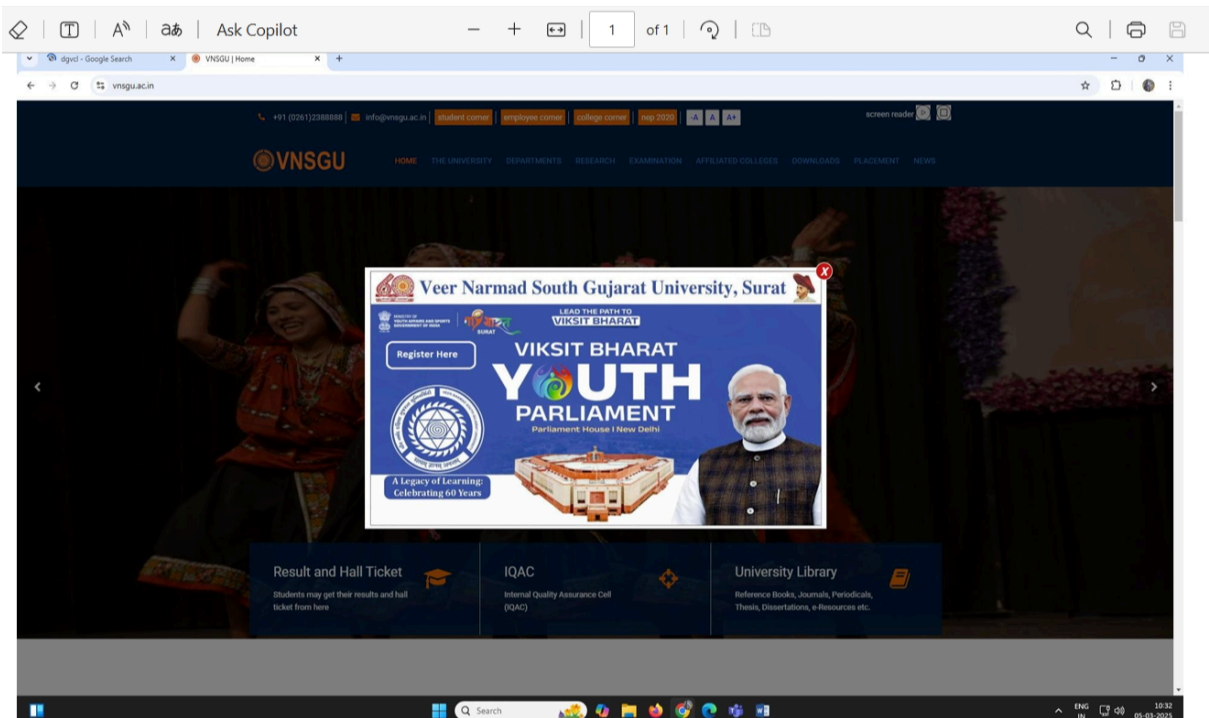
Ask Copilot — + 1 of 1

dgvcl - Google Search × VNSGU | Home × +

vnsgu.ac.in

+91 (0261)2388888 | info@vnsgu.ac.in | student corner | employee corner | college corner | nep 2020 | -A A A+ screen reader

VNSGU HOME THE UNIVERSITY DEPARTMENTS RESEARCH EXAMINATION AFFILIATED COLLEGES DOWNLOADS PLACEMENT NEWS

60 Veer Narmad South Gujarat University, Surat

LEAD THE PATH TO VIKSIT BHARAT

Register Here

VIKSIT BHARAT YOUTH PARLIAMENT

Parliament House I New Delhi

A Legacy of Learning: Celebrating 60 Years

Result and Hall Ticket
Students may get their results and hall ticket from here

IQAC
Internal Quality Assurance Cell (IQAC)

University Library
Reference Books, Journals, Periodicals, Thesis, Dissertations, e-Resources etc.

Search

ENG IN 10:32 05-03-2025